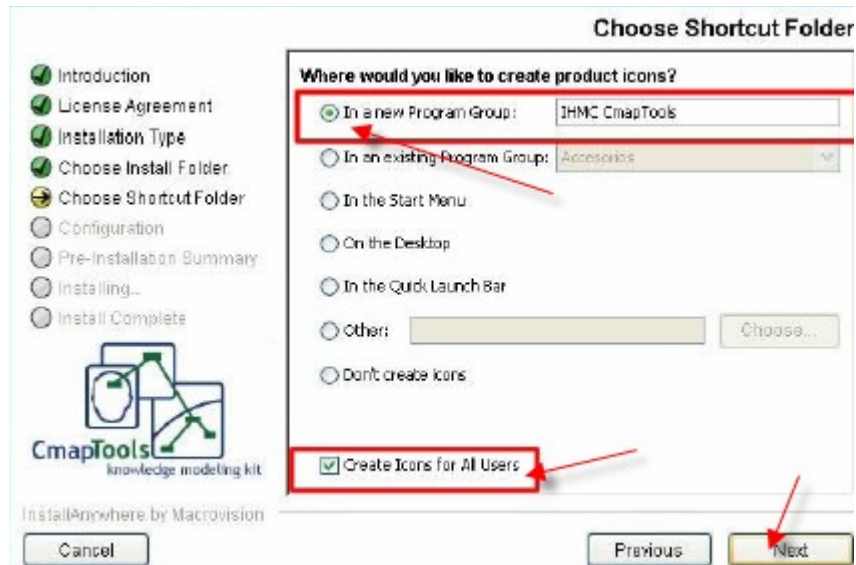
Choose Shortcut Folder

Introduction
License Agreement
Installation Type
Choose Install Folder
Choose Shortcut Folder
Configuration
Pre-Installation Summary
Installing...
Install Complete

CmapTools
knowledge modeling kit

Where would you like to create product icons?

In a new Program Group: IHMC CmapTools
In an existing Program Group: Accesorios
In the Start Menu
On the Desktop
In the Quick Launch Bar
Other: Choose...
Don't create icons

Create Icons for All Users

InstallAnywhere by Macrovision

Cancel
Previous
Next